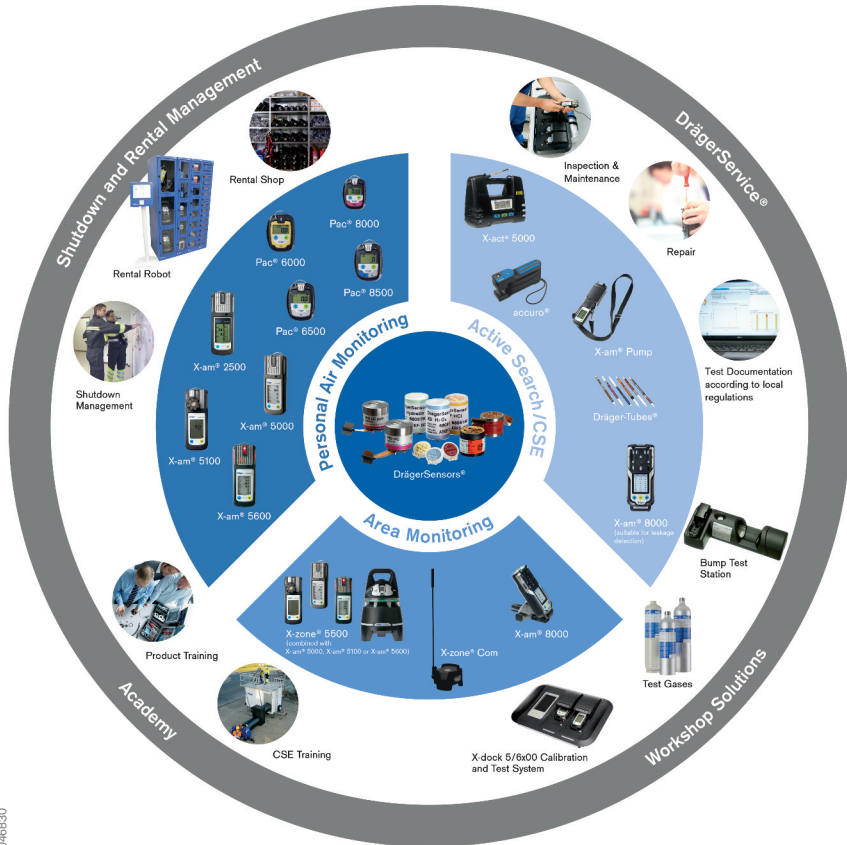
Shutdown and Rental Management

DrägerService®

Academy

Workshop Solutions

Rental Shop

Rental Robot

Shutdown Management

Pac® 8000

Pac® 6000

Pac® 8500

Pac® 6500

X-am® 2500

X-am® 5000

X-am® 5100

X-am® 5600

Personal Air Monitoring

Active Search / CSE

Area Monitoring

DrägerSensors®

Inspection & Maintenance

X-act® 5000

Repair

accuro®

X-am® Pump

Test Documentation according to local regulations

Dräger-Tubes®

X-am® 8000 (suitable for leakage detection)

Bump Test Station

X-zone® 5500 (combined with X-am® 5000, X-am® 5100 or X-am® 5600)

X-zone® Com

X-am® 8000

Test Gases

Product Training

CSE Training

X-dock 5/6x00 Calibration and Test System

D46830